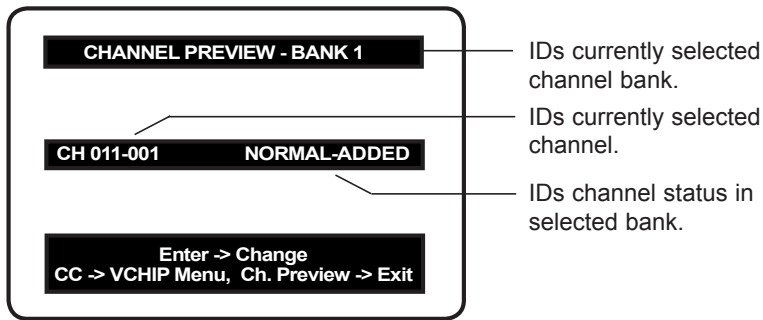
CHANNEL PREVIEW - BANK 1

IDs currently selected channel bank.

CH 011-001 NORMAL-ADDED

IDs currently selected channel.

IDs channel status in selected bank.

Enter -> Change
CC -> VCHIP Menu, Ch. Preview -> Exit